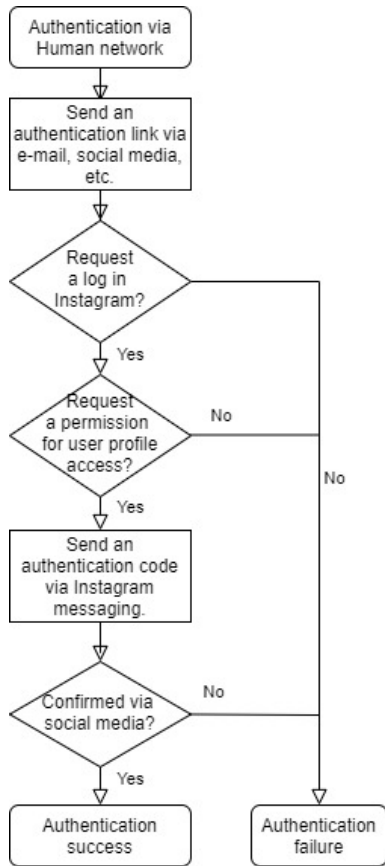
Authentication via Human network

Send an authentication link via e-mail, social media, etc.

Request a log in Instagram?

Yes

Request a permission for user profile access?

No

No

Yes

Send an authentication code via Instagram messaging.

Confirmed via social media?

No

Yes

Authentication success

Authentication failure